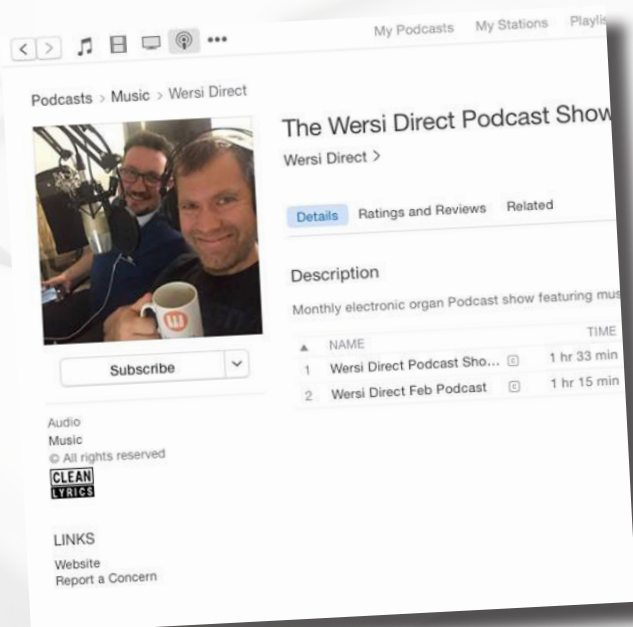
My Podcasts My Stations Playli

Podcasts > Music > Wersi Direct

The Wersi Direct Podcast Show

Wersi Direct >

Details Ratings and Reviews Related

Description

Monthly electronic organ Podcast show featuring mus

| | NAME | | TIME |
|---|---|---|---|
| 1 | Wersi Direct Podcast Sho... | C | 1 hr 33 min |
| 2 | Wersi Direct Feb Podcast | C | 1 hr 15 min |

Subscribe

Audio
Music
© All rights reserved
CLEAN LYRICS

LINKS
Website
Report a Concern